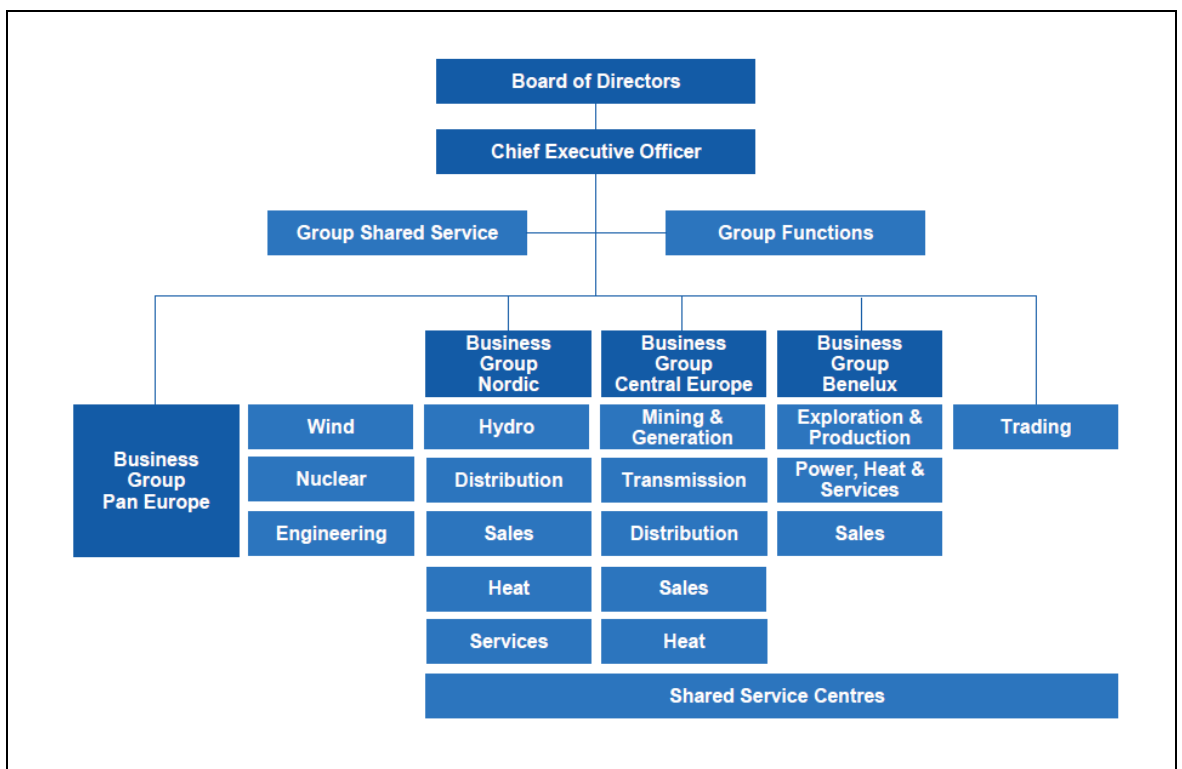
Board of Directors

Chief Executive Officer

Group Shared Service

Group Functions

Business Group Pan Europe

Wind

Nuclear

Engineering

Business Group Nordic

Hydro

Distribution

Sales

Heat

Services

Business Group Central Europe

Mining & Generation

Transmission

Distribution

Sales

Heat

Business Group Benelux

Exploration & Production

Power, Heat & Services

Sales

Trading

Shared Service Centres